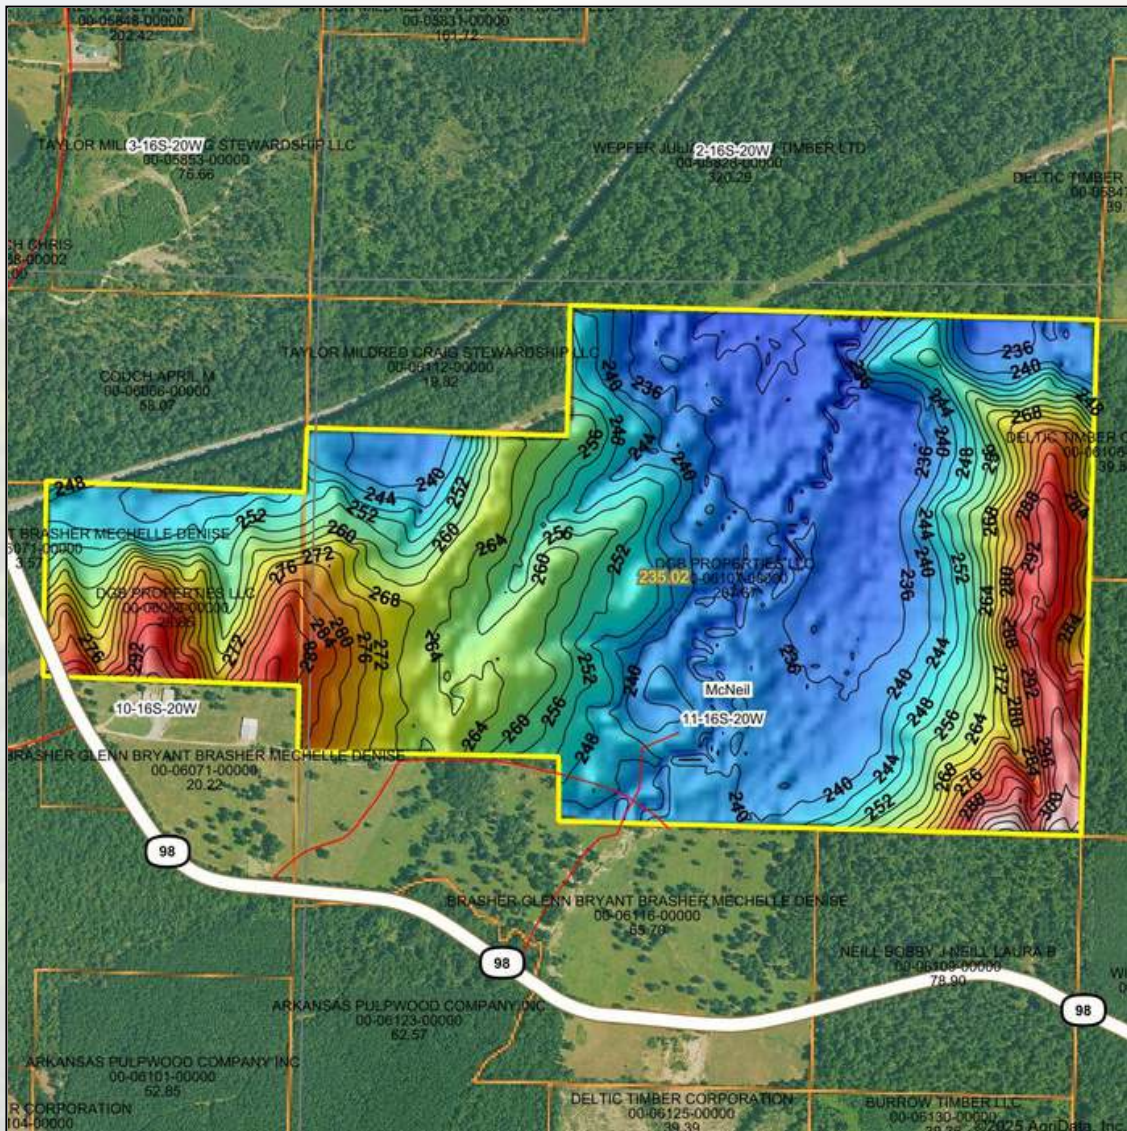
00-05848-00000
202.42
00-05831-00000
161.72
TAYLOR MIL 3-16S-20W STEWARDSHIP LLC
00-05853-00000
75.66
WEPFER JUL 2-16S-20W TIMBER LTD
320.29
DELTIC TIMBER
00-0584
39.
CH CHRIS
58-00002
TAYLOR MILDRED CRAIG STEWARDSHIP LLC
00-06112-00000
19.92
COUCH APRIL M
00-06066-00000
58.07
DELTIC TIMBER C
00-0610
39.5
248
236
240
236
248
248
256
244
240
236
244
240
236
244
240
256
268
280
292
284
252
244
240
252
260
264
260
256
252
248
T BRASHER MECHELLE DENISE
06071-00000
3.57
DGB PROPERTIES LLC
00-06024-00000
26.26
DGB PROPERTIES LLC
235.02
00-06101-00000
207.67
252
260
272
276
268
264
276
292
272
288
284
280
276
272
252
256
264
260
256
248
240
236
252
264
272
280
288
292
284
296
300
288
276
268
256
244
252
240
248
240
McNeil
11-16S-20W
10-16S-20W
BRASHER GLENN BRYANT BRASHER MECHELLE DENISE
00-06071-00000
20.22
98
BRASHER GLENN BRYANT BRASHER MECHELLE DENISE
00-06116-00000
65.70
98
NEILL BOBBY J NEILL LAURA B
00-06109-00000
78.90
98
ARKANSAS PULPWOOD COMPANY INC
00-06123-00000
62.57
ARKANSAS PULPWOOD COMPANY INC
00-06101-00000
52.85
R CORPORATION
104-00000
DELTIC TIMBER CORPORATION
00-06125-00000
39.39
BURROW TIMBER LLC
00-06130-00000
©2025 AgriData, Inc